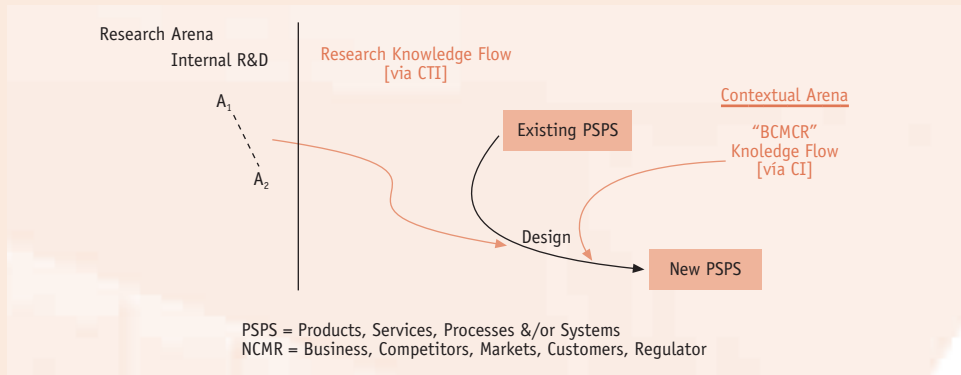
Research Arena

Internal R&D

$A_1$

$A_2$

Research Knowledge Flow
[via CTI]

Existing PSPS

Contextual Arena

"BCMCR"
Knoledge Flow
[via CI]

Design

New PSPS

PSPS = Products, Services, Processes &/or Systems
NCMR = Business, Competitors, Markets, Customers, Regulator